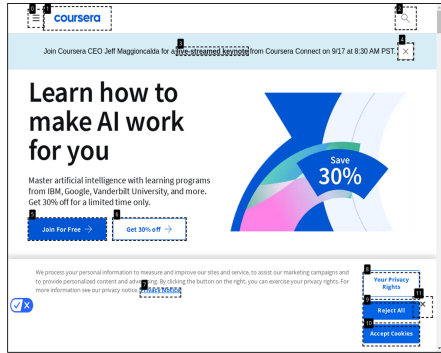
0 1 coursera 2

Join Coursera CEO Jeff Maggioncalda for a 3 live-streamed keynote from Coursera Connect on 9/17 at 8:30 AM PST. 4 ×

Learn how to make AI work for you

Master artificial intelligence with learning programs from IBM, Google, Vanderbilt University, and more. Get 30% off for a limited time only.

Save 30%

5 Join For Free →

6 Get 30% off →

We process your personal information to measure and improve our sites and service, to assist our marketing campaigns and to provide personalized content and advertising. By clicking the button on the right, you can exercise your privacy rights. For more information see our privacy notice. 7 Privacy Notice

8 Your Privacy Rights

9 Reject All

11 ×

10 Accept Cookies